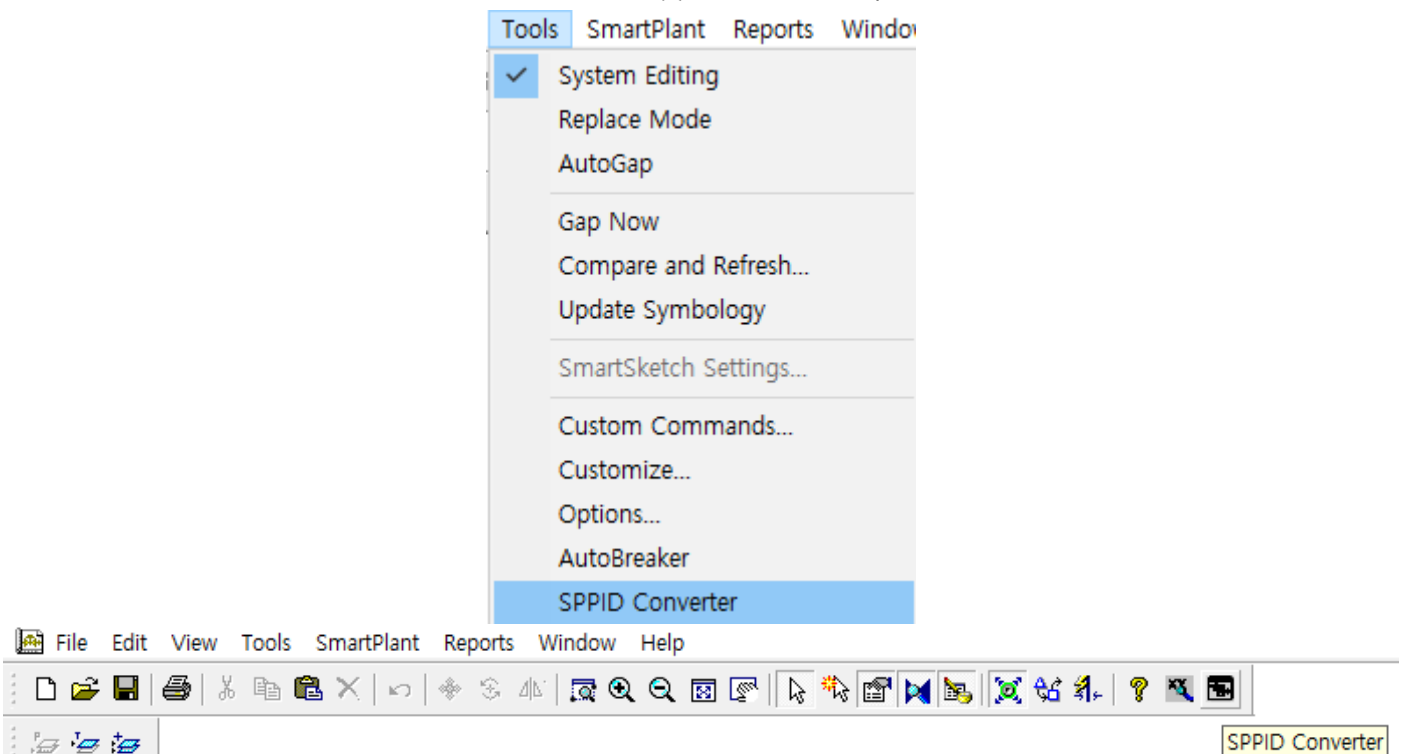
Tools SmartPlant Reports Windo

System Editing
Replace Mode
AutoGap

Gap Now
Compare and Refresh...
Update Symbology

SmartSketch Settings...

Custom Commands...
Customize...
Options...
AutoBreaker
SPPID Converter

File Edit View Tools SmartPlant Reports Window Help

SPPID Converter